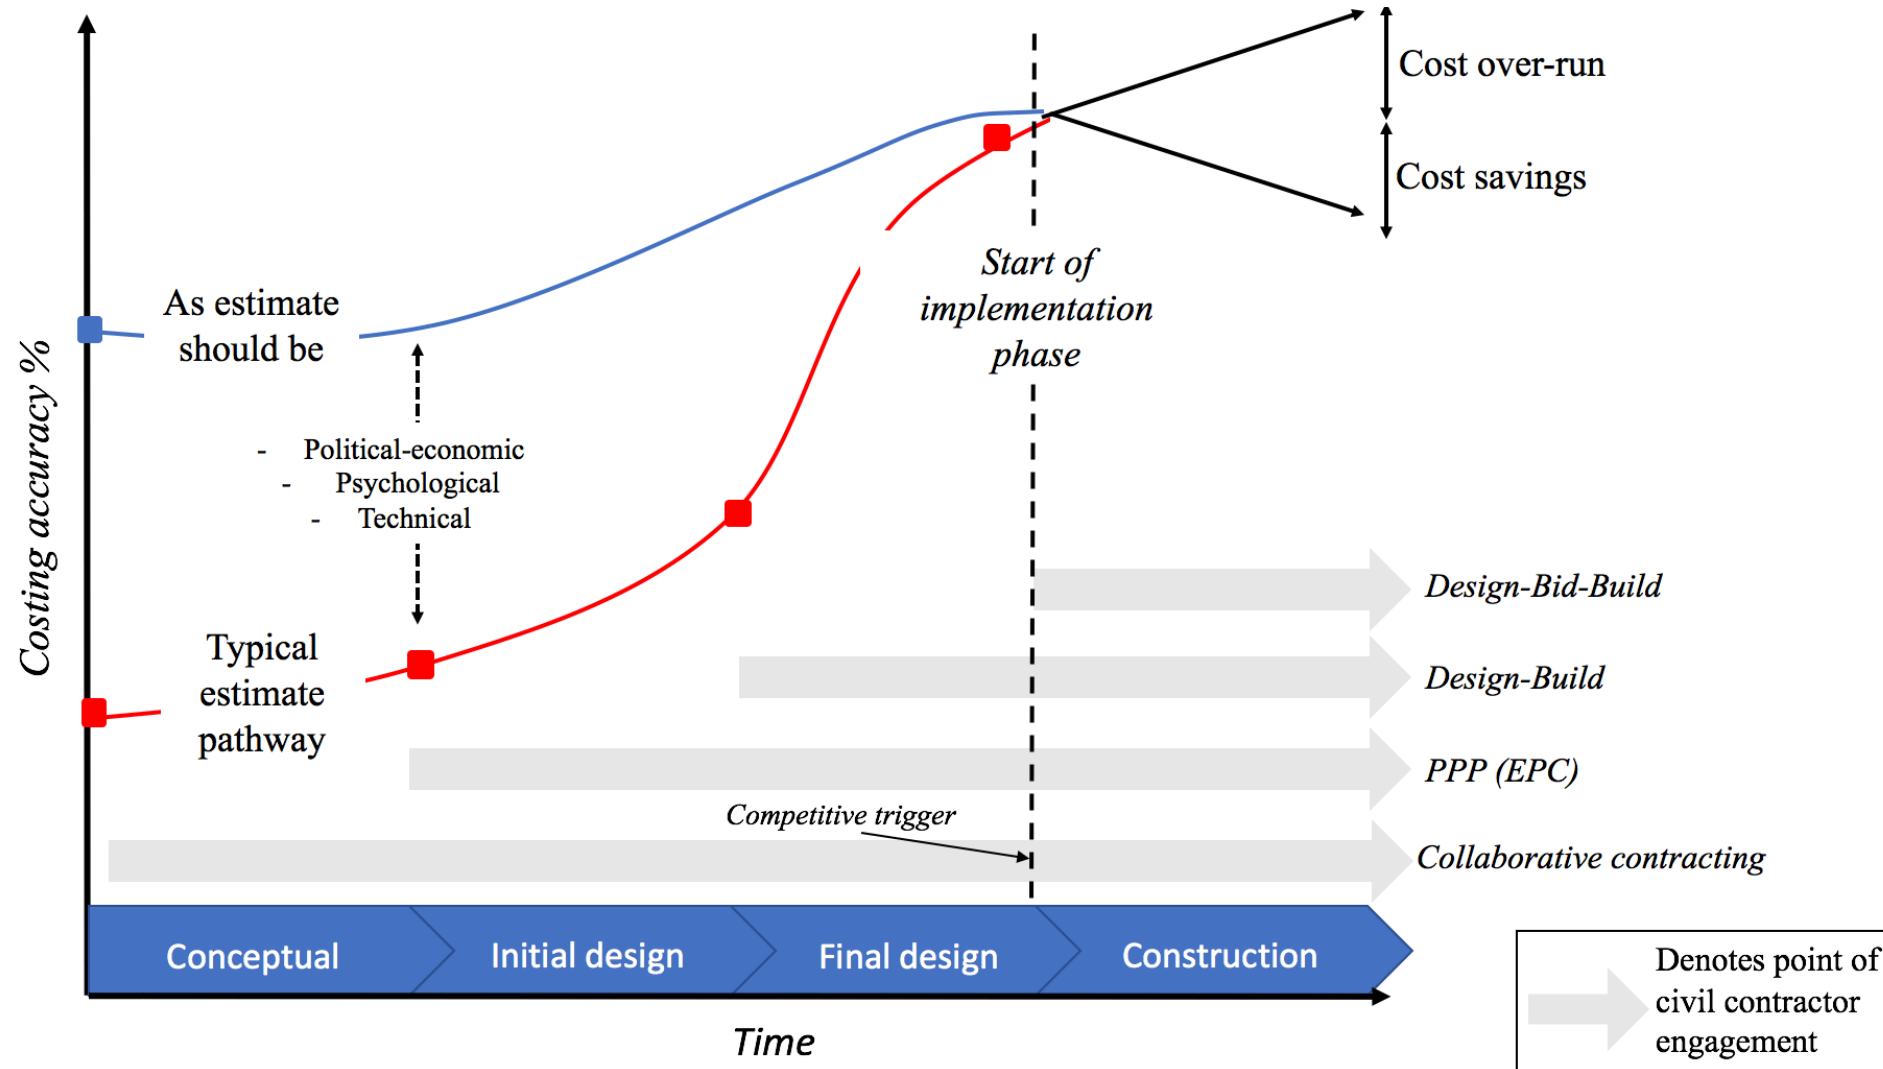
Cost over-run

Cost savings

Start of implementation phase

As estimate should be

- Political-economic
- Psychological
- Technical

Costing accuracy %

Typical estimate pathway

Design-Bid-Build

Design-Build

PPP (EPC)

Competitive trigger

Collaborative contracting

Conceptual

Initial design

Final design

Construction

Time

Denotes point of civil contractor engagement